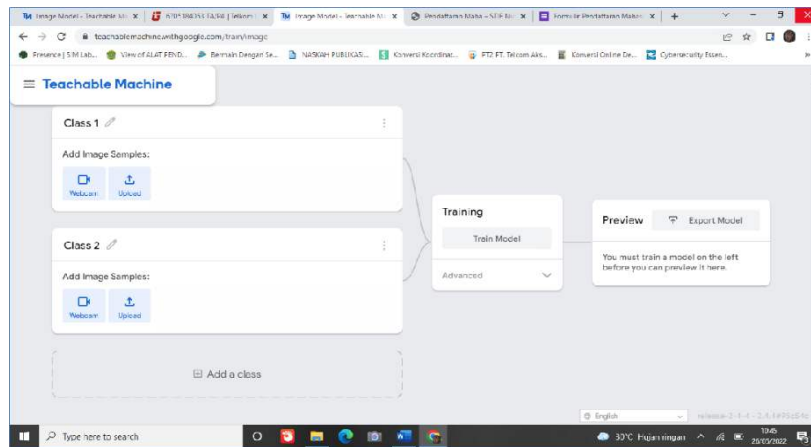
TM Image Model - Teachable Ma ×
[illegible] ×
TM Image Model - Teachable Ma ×
Pendaftaran Maba - SEB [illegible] ×
Formulir Pendaftaran Maba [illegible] ×
+

teachablemachine.withgoogle.com/train/image

Presence | SIM Lab... View of ALAT PEND... Bermain Dengan Se... NASKAH PUBLIKAS... Konversi Koordinat... FTI FT. Telcom Aks... Konversi Online De... Cybersecurity Essen...

Teachable Machine

Class 1

Add Image Samples:

Webcam
Upload

Class 2

Add Image Samples:

Webcam
Upload

Add a class

Training

Train Model

Advanced

Preview

Export Model

You must train a model on the left before you can preview it here.

English

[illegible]

Type here to search

30°C Hujan ringan

10:45
25/03/2022